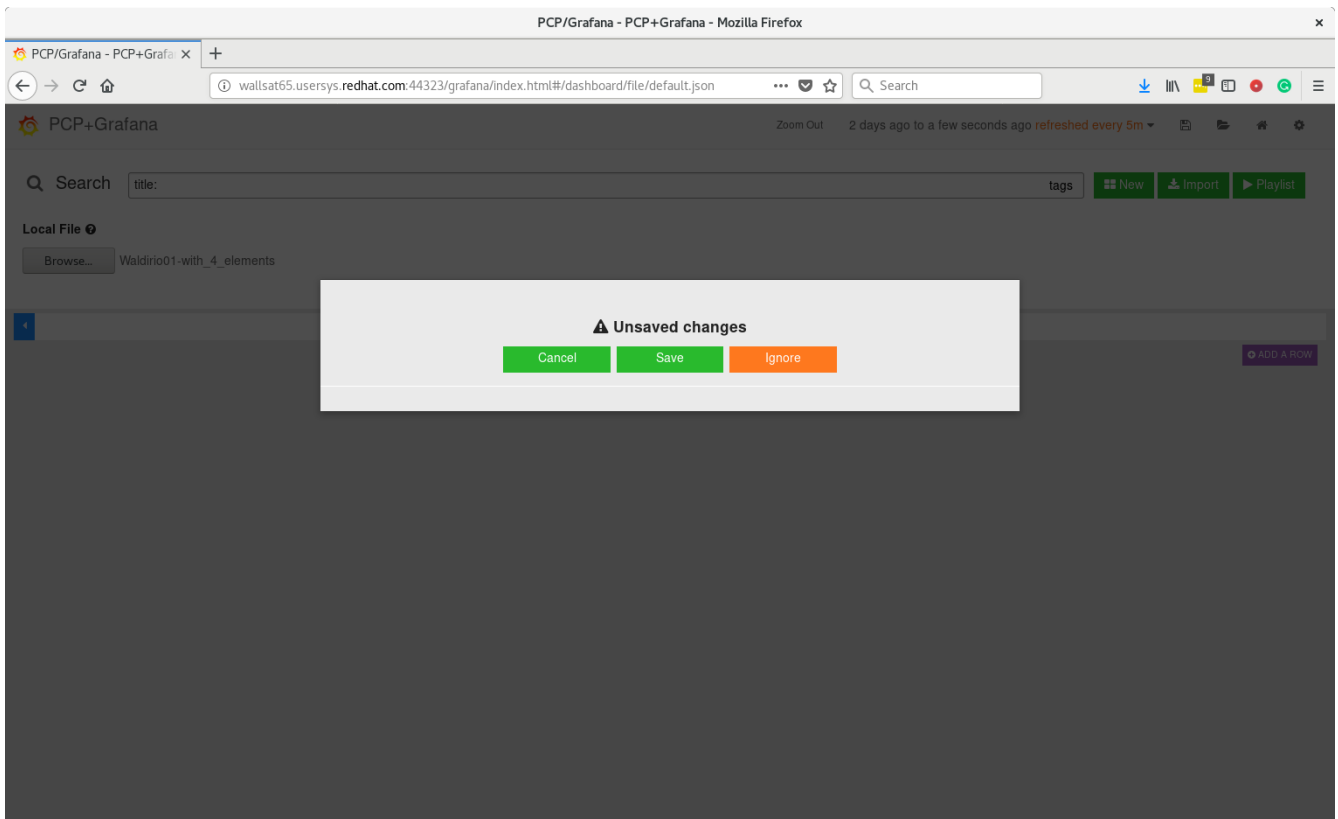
PCP/Grafana - PCP+Grafana - Mozilla Firefox

PCP/Grafana - PCP+Grafa

wallsat65.usersys.redhat.com:44323/grafana/index.html#/dashboard/file/default.json

Search

9

PCP+Grafana

Zoom Out

2 days ago to a few seconds ago refreshed every 5m

Search

title:

tags

New

Import

Playlist

Local File

Browse...

Waldirio01-with_4_elements

ADD A ROW

Unsaved changes

Cancel

Save

Ignore